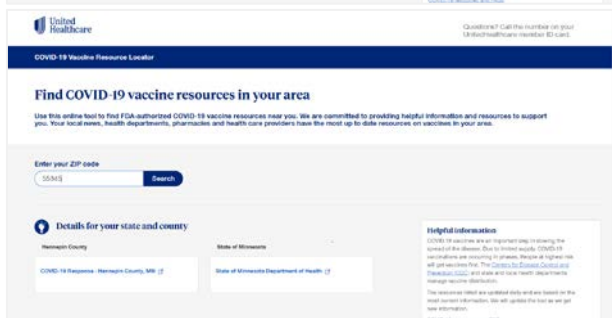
United Healthcare

Questions? Call the number on your UnitedHealthcare member ID card.

COVID-19 Vaccine Resource Locator

Find COVID-19 vaccine resources in your area

Use this online tool to find FDA-authorized COVID-19 vaccine resources near you. We are committed to providing helpful information and resources to support you. Your local news, health departments, pharmacies and health care providers have the most up to date resources on vaccines in your area.

Enter your ZIP code

55343

Search

Details for your state and county

Hennepin County

COVID-19 Response - Hennepin County, MN

State of Minnesota

State of Minnesota Department of Health

Helpful information

COVID-19 vaccines are an important step in slowing the spread of the disease. Due to limited supply, COVID-19 vaccinations are occurring in phases. People at highest risk will get vaccines first. The Centers for Disease Control and Prevention (CDC) and state and local health departments manage vaccine distribution.

The resources listed are updated daily and are based on the most current information. We will update the tool as we get new information.